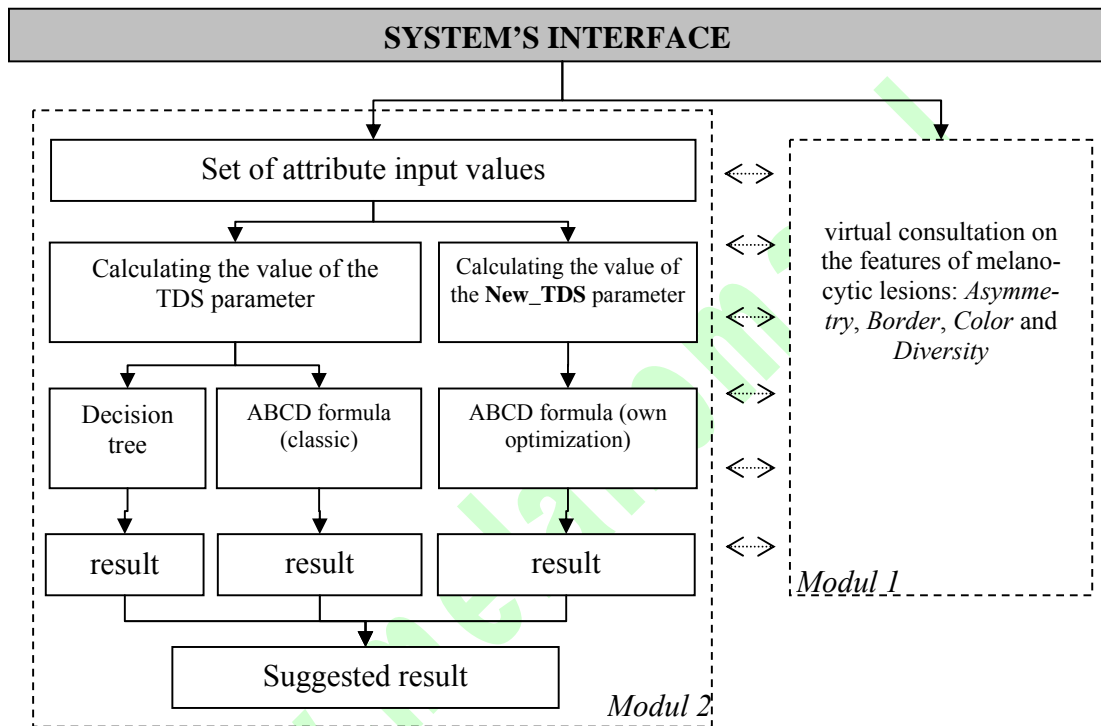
SYSTEM'S INTERFACE

Set of attribute input values

Calculating the value of the TDS parameter

Calculating the value of the **New_TDS** parameter

Decision tree

ABCD formula (classic)

ABCD formula (own optimization)

result

result

result

Suggested result

*Modul 2*

virtual consultation on the features of melanocytic lesions: *Asymmetry*, *Border*, *Color* and *Diversity*

*Modul 1*